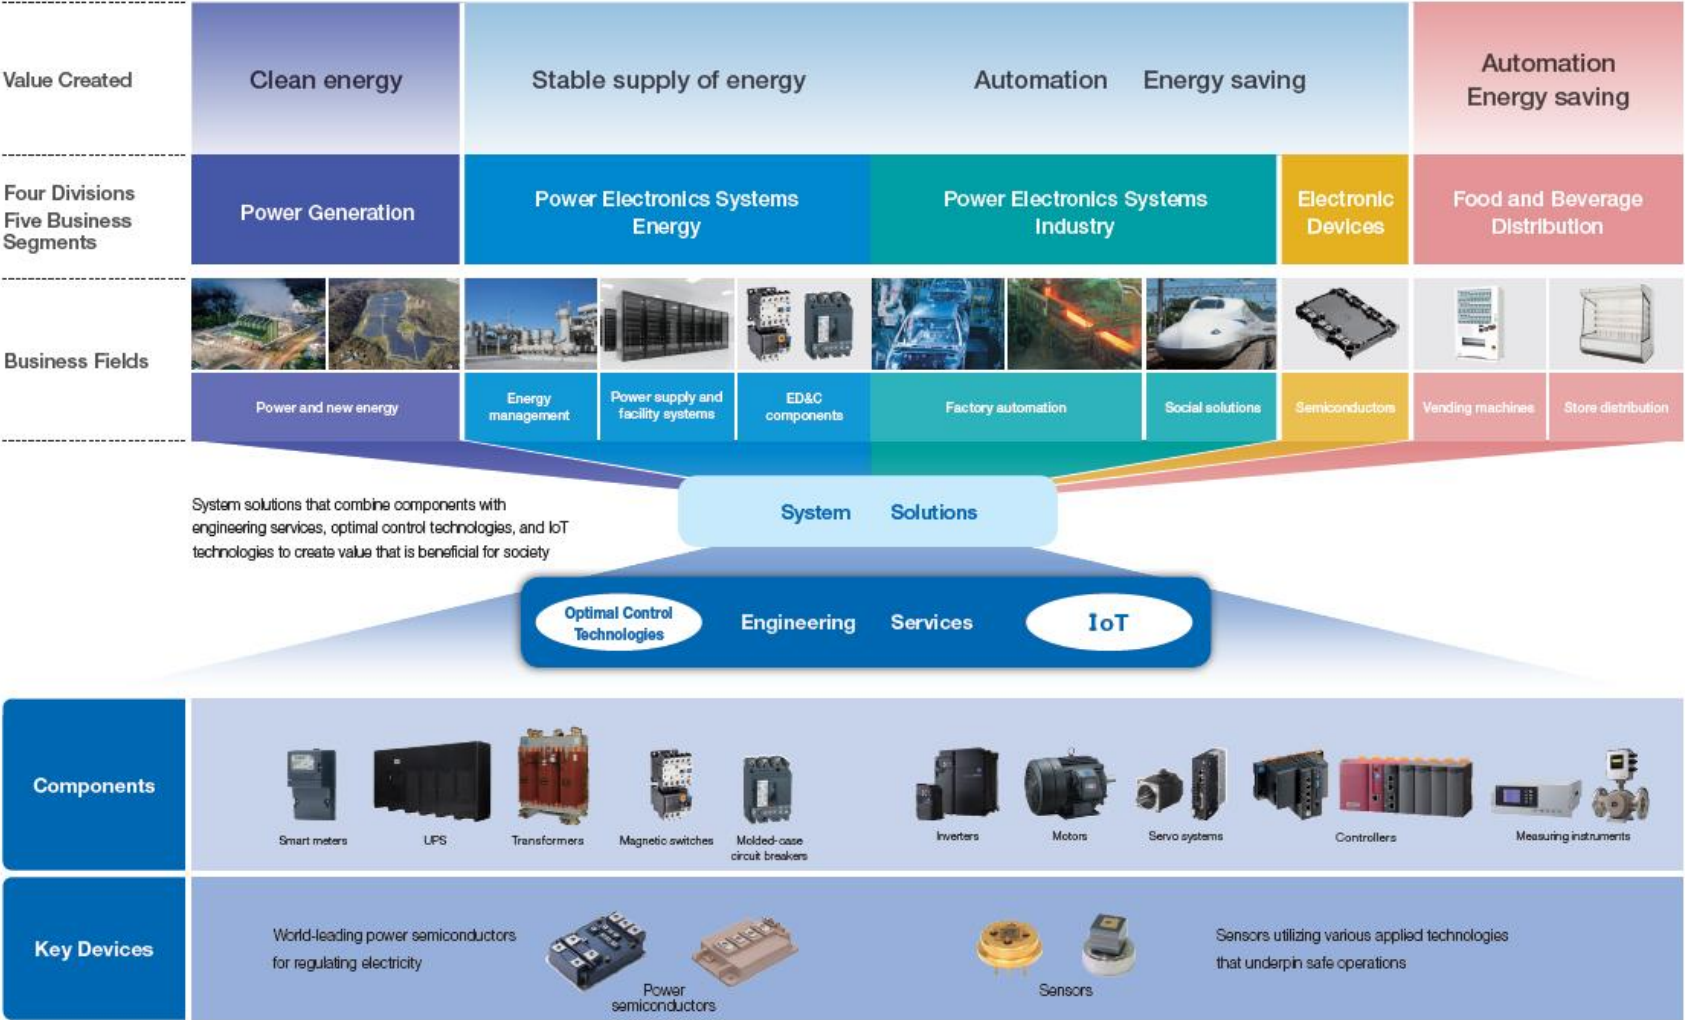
Value Created

Clean energy

Stable supply of energy

Automation Energy saving

Automation
Energy saving

Four Divisions
Five Business Segments

Power Generation

Power Electronics Systems Energy

Power Electronics Systems Industry

Electronic Devices

Food and Beverage Distribution

Business Fields

Power and new energy

Energy management

Power supply and facility systems

ED&C components

Factory automation

Social solutions

Semiconductors

Vending machines

Store distribution

System solutions that combine components with engineering services, optimal control technologies, and IoT technologies to create value that is beneficial for society

System Solutions

Optimal Control Technologies

Engineering

Services

IoT

Components

Smart meters

UPS

Transformers

Magnetic switches

Molded-case circuit breakers

Inverters

Motors

Servo systems

Controllers

Measuring instruments

Key Devices

World-leading power semiconductors for regulating electricity

Power semiconductors

Sensors

Sensors utilizing various applied technologies that underpin safe operations